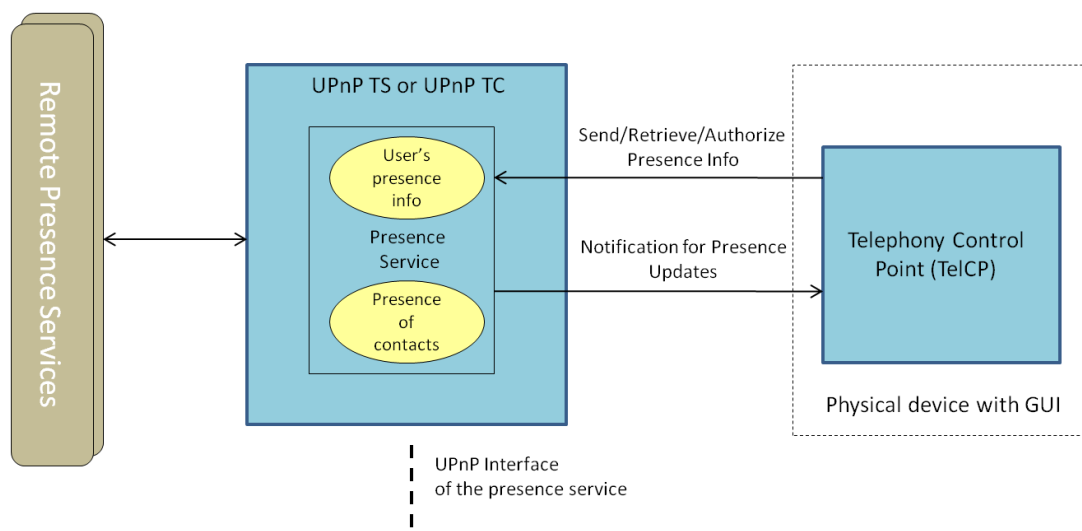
Remote Presence Services

UPnP TS or UPnP TC

User's presence info

Presence Service

Presence of contacts

Send/Retrieve/Authorize Presence Info

Notification for Presence Updates

Telephony Control Point (TelCP)

Physical device with GUI

UPnP Interface of the presence service